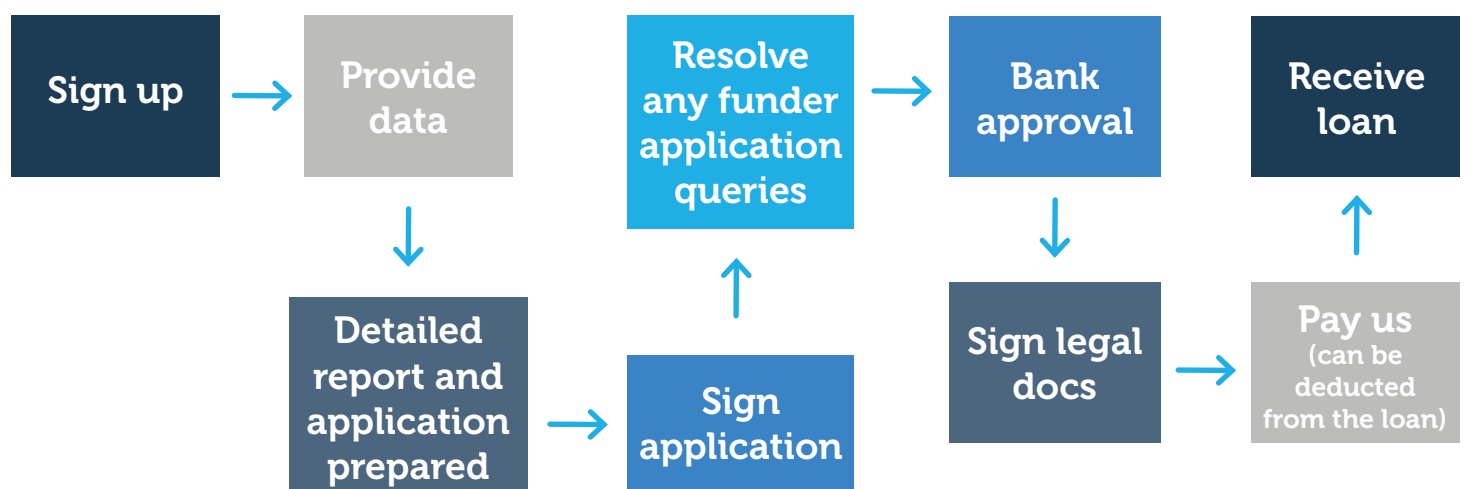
Sign up

Provide data

Detailed report and application prepared

Sign application

Resolve any funder application queries

Bank approval

Sign legal docs

Pay us (can be deducted from the loan)

Receive loan